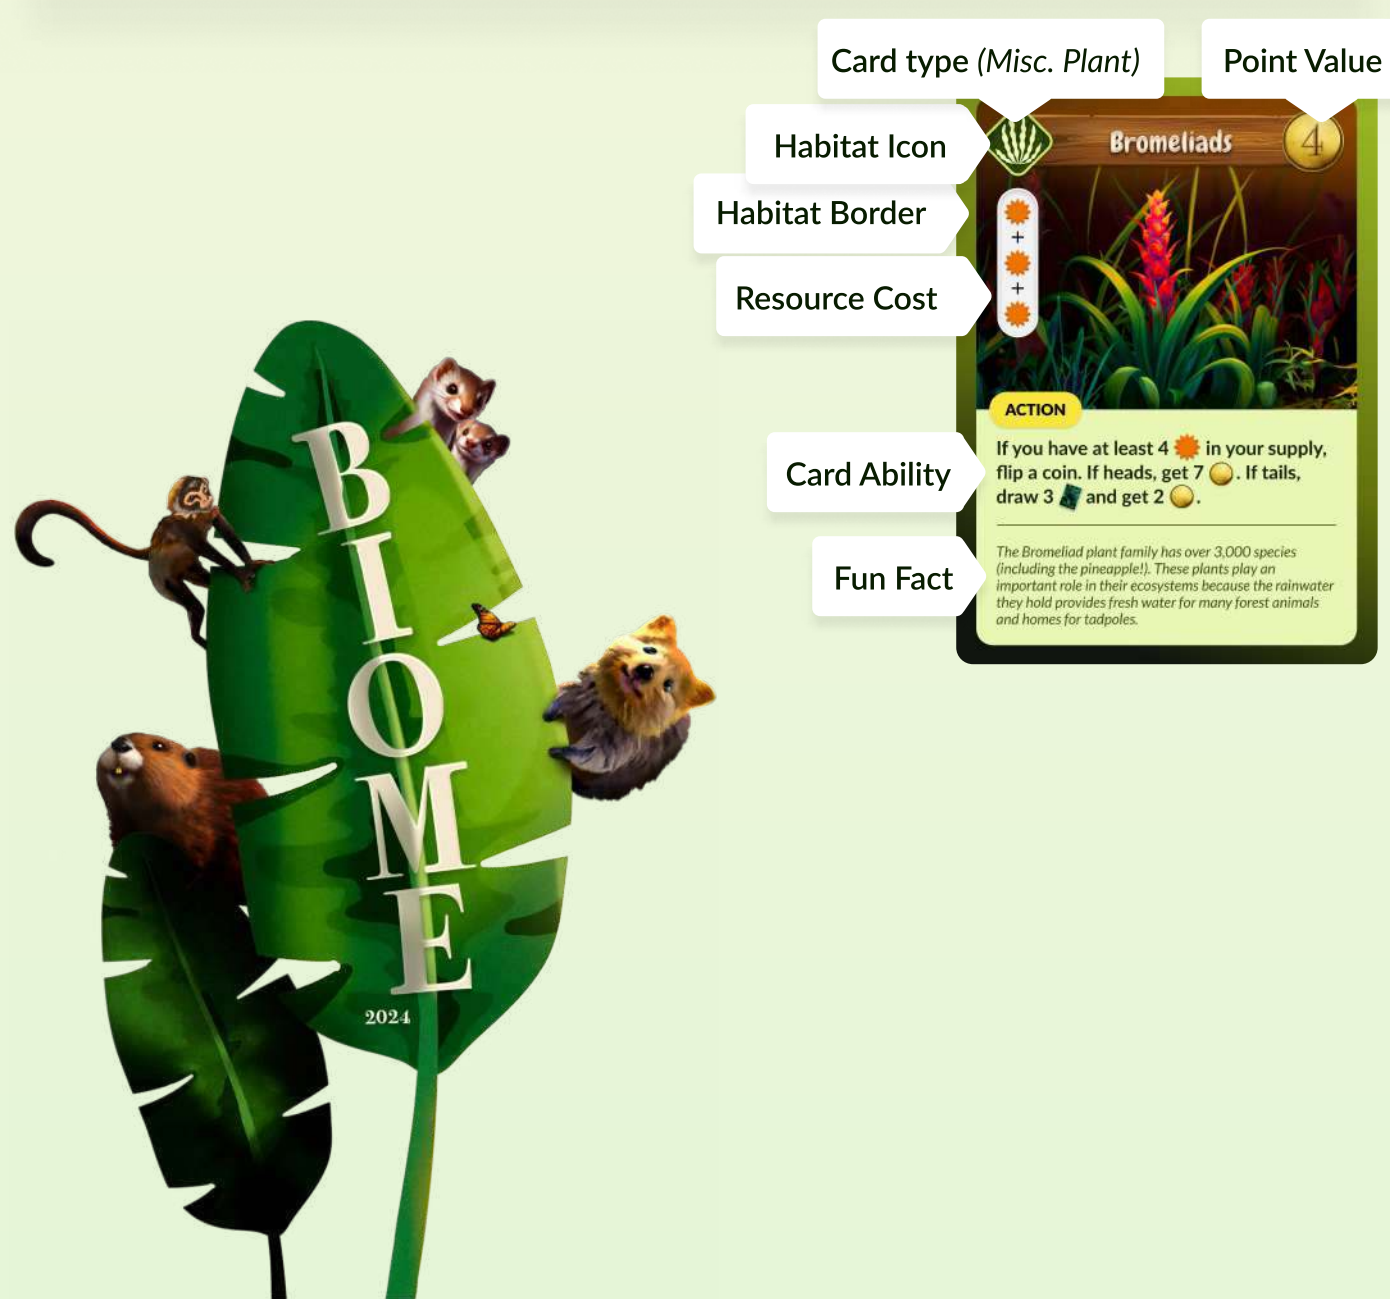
Card type (Misc. Plant)

Point Value

Habitat Icon

Habitat Border

Resource Cost

Bromeliads

4

+

+

ACTION

Card Ability

If you have at least 4 in your supply, flip a coin. If heads, get 7 . If tails, draw 3 and get 2 .

Fun Fact

The Bromeliad plant family has over 3,000 species (including the pineapple!). These plants play an important role in their ecosystems because the rainwater they hold provides fresh water for many forest animals and homes for tadpoles.

BIOME

2024